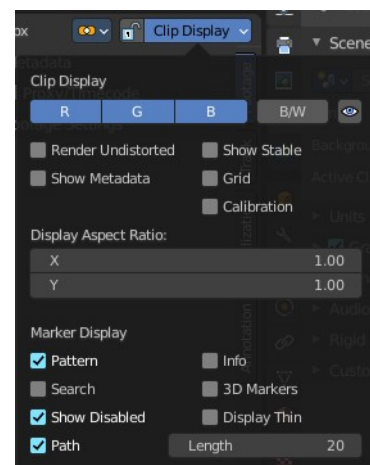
ox

Clip Display

Scene

Clip Display

R G B B/W

Render Undistorted

Show Stable

Show Metadata

Grid

Calibration

Display Aspect Ratio:

| X | 1.00 |
|---|---|
| Y | 1.00 |

Marker Display

Pattern

Info

Search

3D Markers

Show Disabled

Display Thin

Path

Length 20